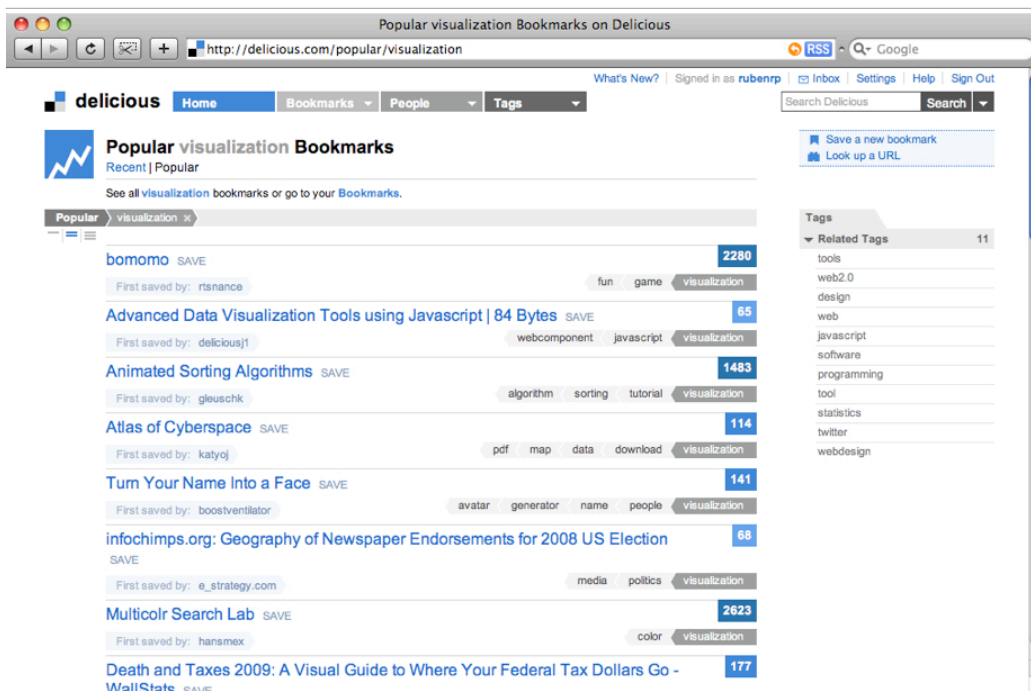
Popular visualization Bookmarks on Delicious

http://delicious.com/popular/visualization

RSS

Google

What's New? | Signed in as rubenrp | Inbox | Settings | Help | Sign Out

delicious

Home | Bookmarks | People | Tags

Search Delicious | Search

Popular visualization Bookmarks

Recent | Popular

See all visualization bookmarks or go to your Bookmarks.

Save a new bookmark

Look up a URL

Popular visualization ×

bomomo SAVE
2280
First saved by: rtsnance
fun game visualization

Advanced Data Visualization Tools using Javascript | 84 Bytes SAVE
65
First saved by: deliciousj1
webcomponent javascript visualization

Animated Sorting Algorithms SAVE
1483
First saved by: gleuschk
algorithm sorting tutorial visualization

Atlas of Cyberspace SAVE
114
First saved by: katyoj
pdf map data download visualization

Turn Your Name Into a Face SAVE
141
First saved by: boostventilator
avatar generator name people visualization

infochimps.org: Geography of Newspaper Endorsements for 2008 US Election SAVE
68
First saved by: e_strategy.com
media politics visualization

Multicolr Search Lab SAVE
2623
First saved by: hansmex
color visualization

Death and Taxes 2009: A Visual Guide to Where Your Federal Tax Dollars Go - WallStats SAVE
177

Tags

Related Tags 11
tools
web2.0
design
web
javascript
software
programming
tool
statistics
twitter
webdesign